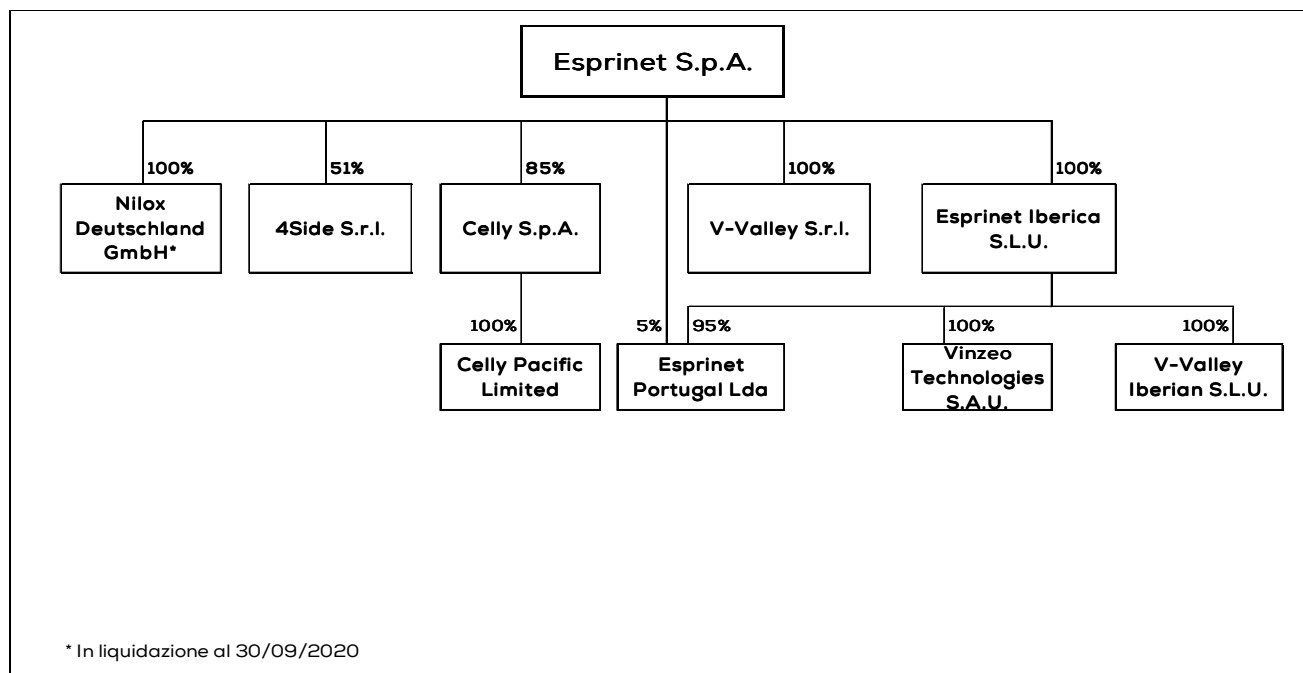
Esprinet S.p.A.

100%
Nilox Deutschland GmbH*

51%
4Side S.r.l.

85%
Celly S.p.A.

100%
V-Valley S.r.l.

100%
Esprinet Iberica S.L.U.

100%
Celly Pacific Limited

5%
95%
Esprinet Portugal Lda

100%
Vinzeo Technologies S.A.U.

100%
V-Valley Iberian S.L.U.

* In liquidazione al 30/09/2020